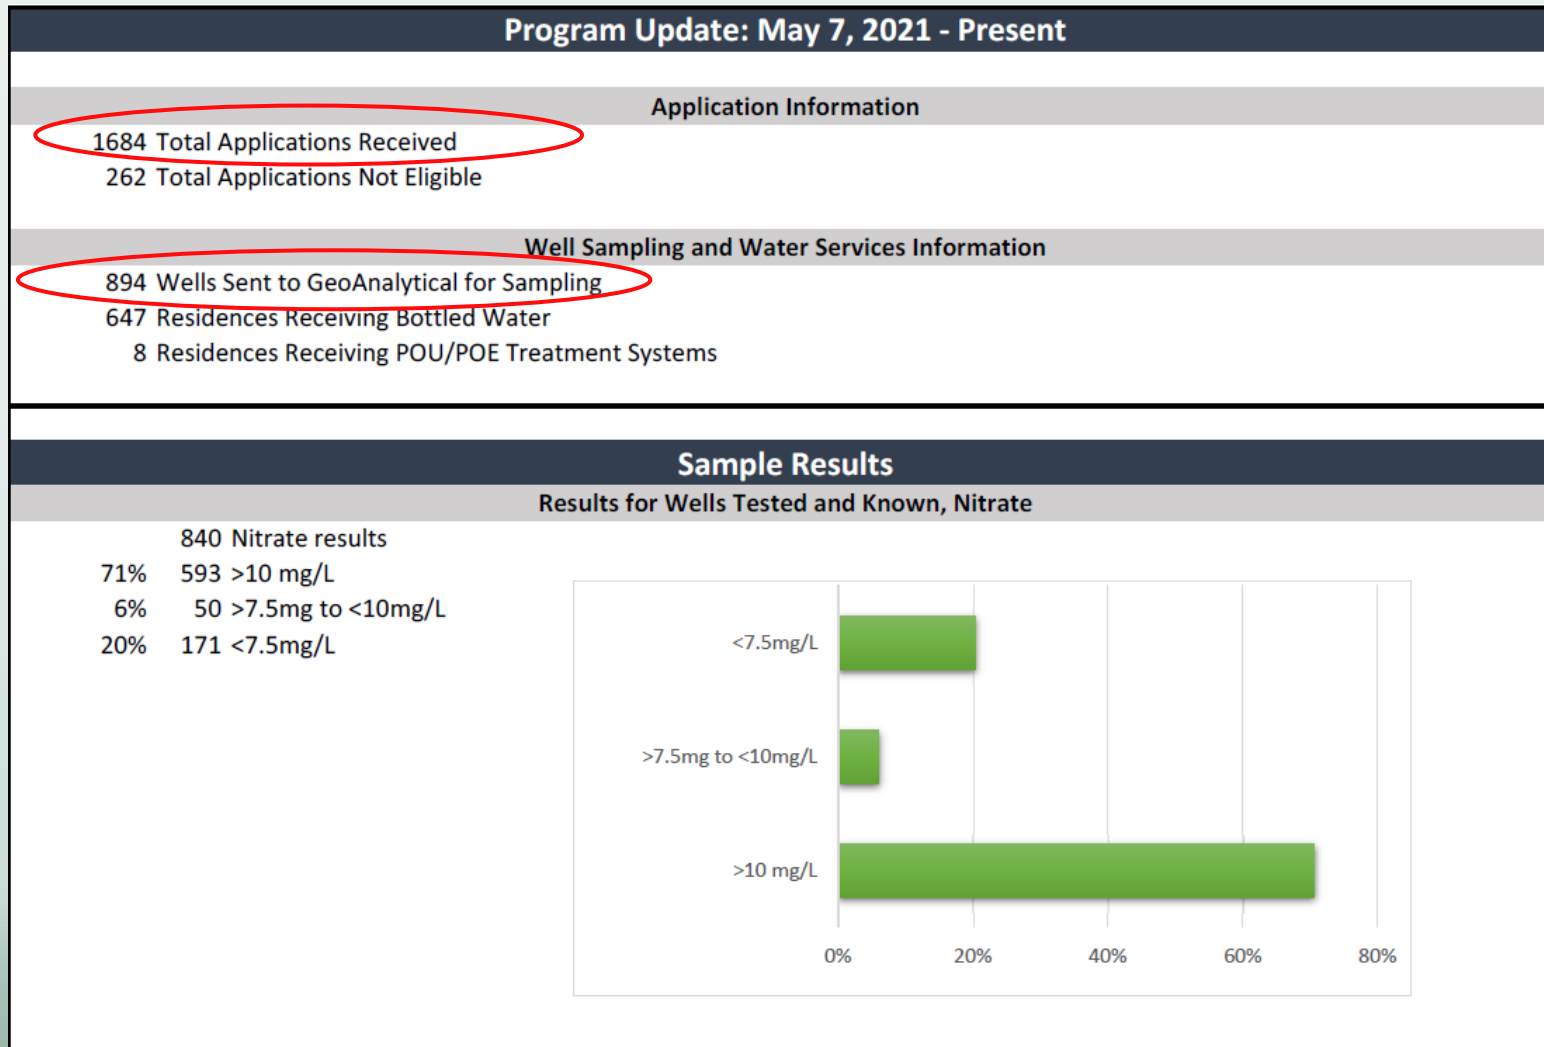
Program Update: May 7, 2021 - Present

Application Information

1684 Total Applications Received
262 Total Applications Not Eligible

Well Sampling and Water Services Information

894 Wells Sent to GeoAnalytical for Sampling
647 Residences Receiving Bottled Water
8 Residences Receiving POU/POE Treatment Systems

Sample Results

Results for Wells Tested and Known, Nitrate

840 Nitrate results
71% 593 >10 mg/L
6% 50 >7.5mg to <10mg/L
20% 171 <7.5mg/L

<7.5mg/L
>7.5mg to <10mg/L
>10 mg/L

0% 20% 40% 60% 80%